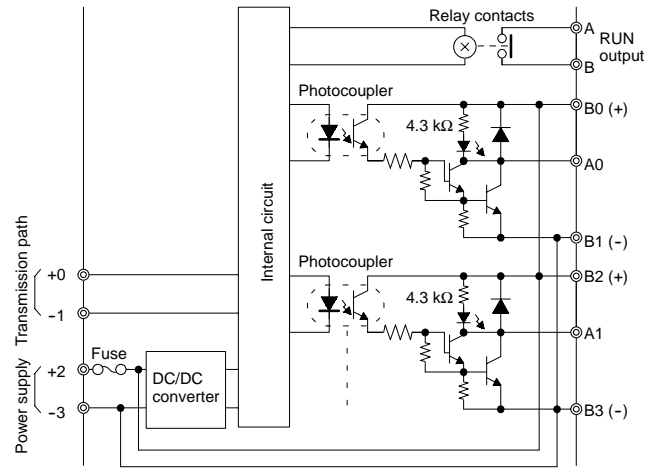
Relay contacts

A
RUN output
B

Photocoupler

4.3 kΩ

B0 (+)

A0

B1 (-)

Internal circuit

Transmission path

+0

−1

Photocoupler

4.3 kΩ

B2 (+)

A1

Power supply

+2

Fuse

DC/DC converter

−3

B3 (-)